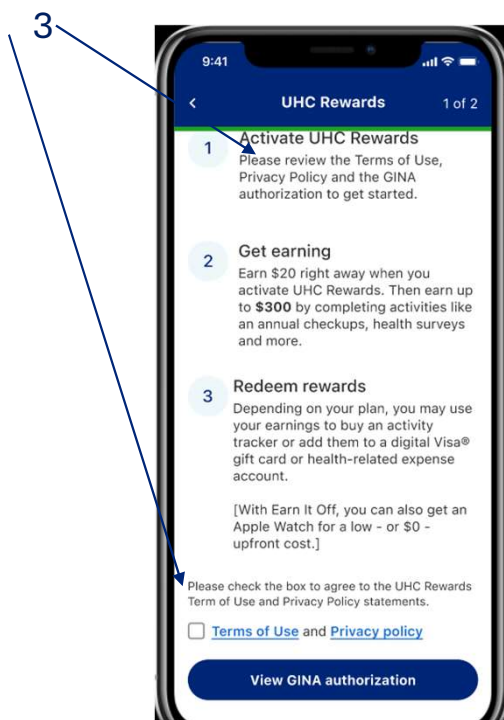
3

9:41

<

UHC Rewards

1 of 2

1
Activate UHC Rewards
Please review the Terms of Use, Privacy Policy and the GINA authorization to get started.

2
Get earning
Earn $20 right away when you activate UHC Rewards. Then earn up to **$300** by completing activities like an annual checkups, health surveys and more.

3
Redeem rewards
Depending on your plan, you may use your earnings to buy an activity tracker or add them to a digital Visa® gift card or health-related expense account.

[With Earn It Off, you can also get an Apple Watch for a low - or $0 - upfront cost.]

Please check the box to agree to the UHC Rewards Term of Use and Privacy Policy statements.

Terms of Use and Privacy policy

View GINA authorization